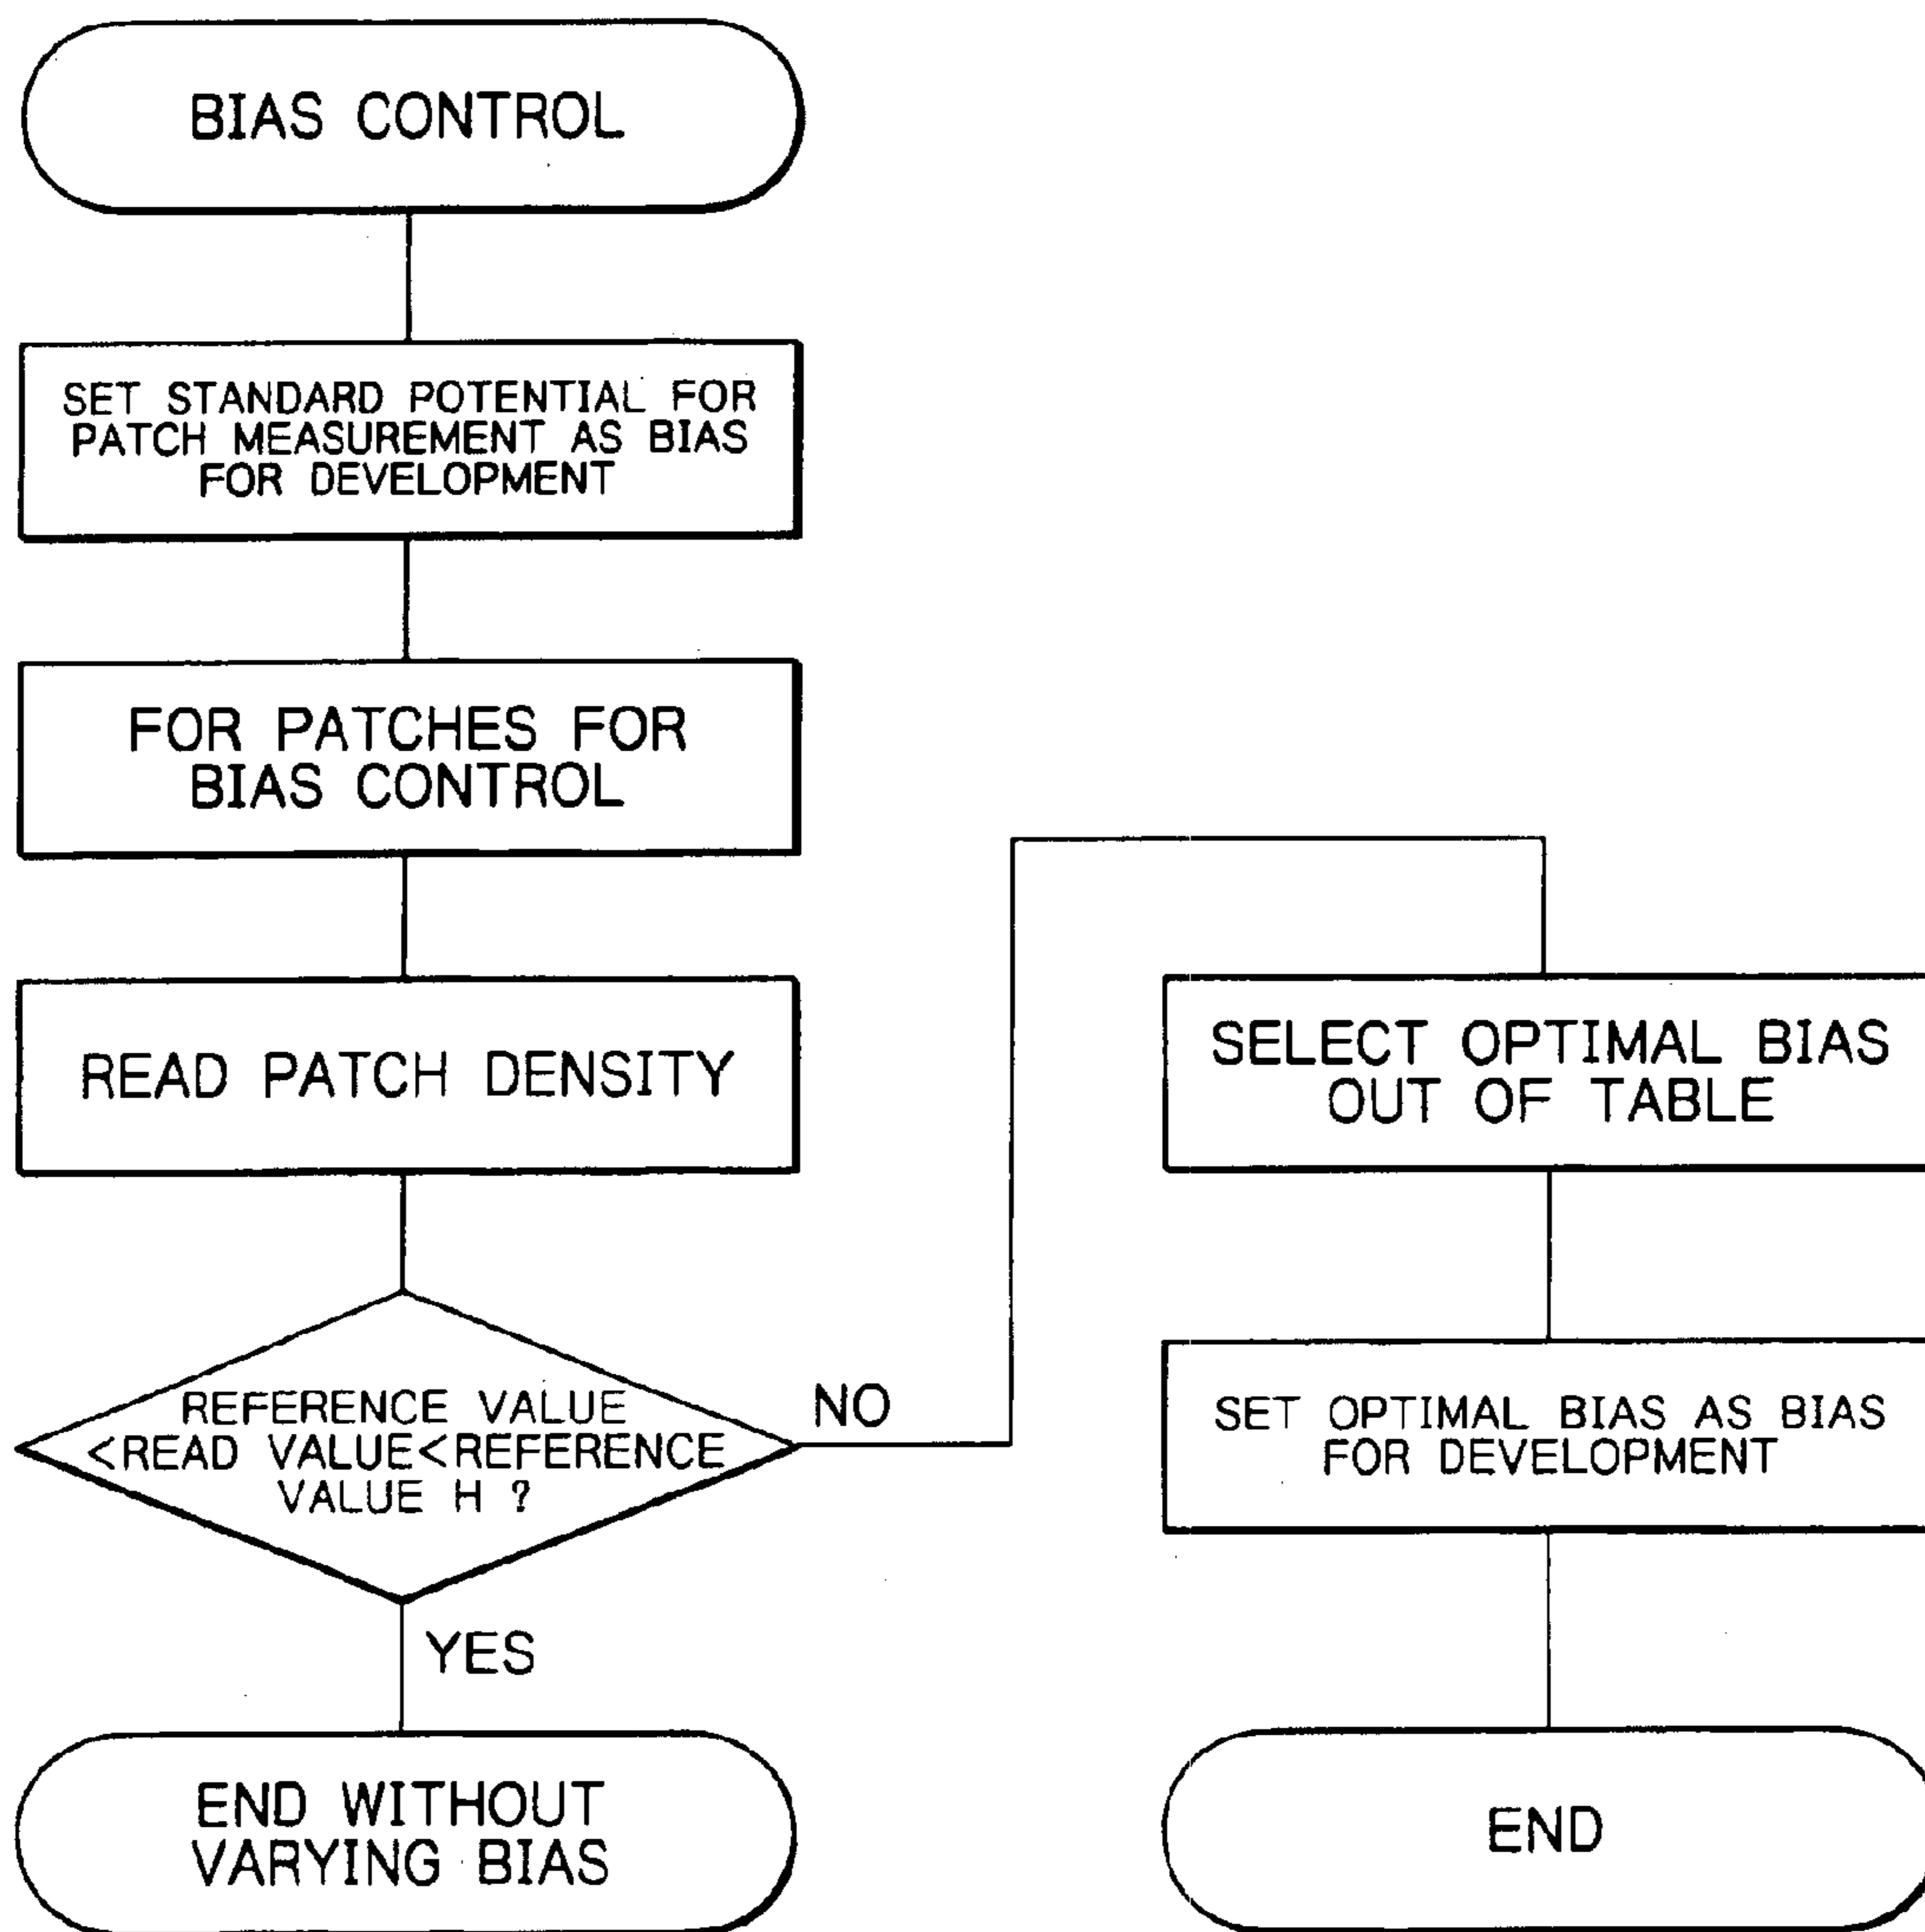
BIAS CONTROL

SET STANDARD POTENTIAL FOR PATCH MEASUREMENT AS BIAS FOR DEVELOPMENT

FOR PATCHES FOR BIAS CONTROL

READ PATCH DENSITY

REFERENCE VALUE <READ VALUE<REFERENCE VALUE H ?

NO

YES

END WITHOUT VARYING BIAS

SELECT OPTIMAL BIAS OUT OF TABLE

SET OPTIMAL BIAS AS BIAS FOR DEVELOPMENT

END